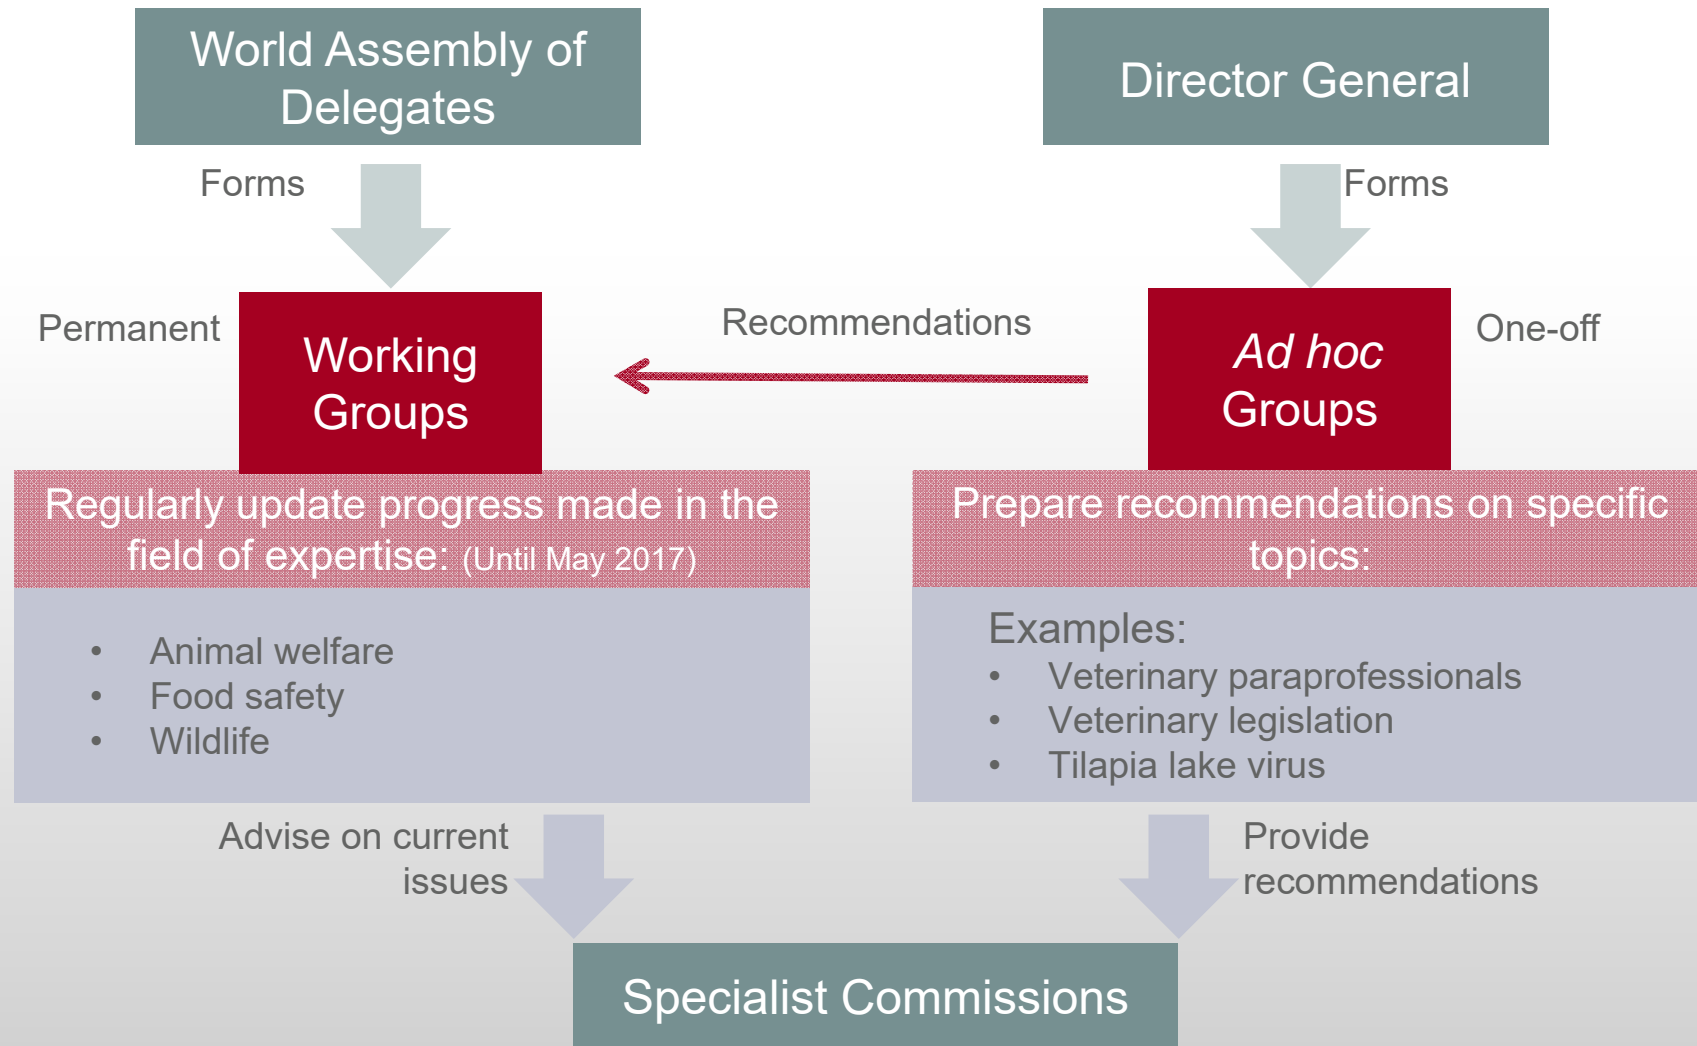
World Assembly of Delegates

Director General

Forms

Forms

Permanent

Working Groups

Recommendations

*Ad hoc* Groups

One-off

Regularly update progress made in the field of expertise: (Until May 2017)

- Animal welfare
- Food safety
- Wildlife

Prepare recommendations on specific topics:

Examples:
- Veterinary paraprofessionals
- Veterinary legislation
- Tilapia lake virus

Advise on current issues

Provide recommendations

Specialist Commissions